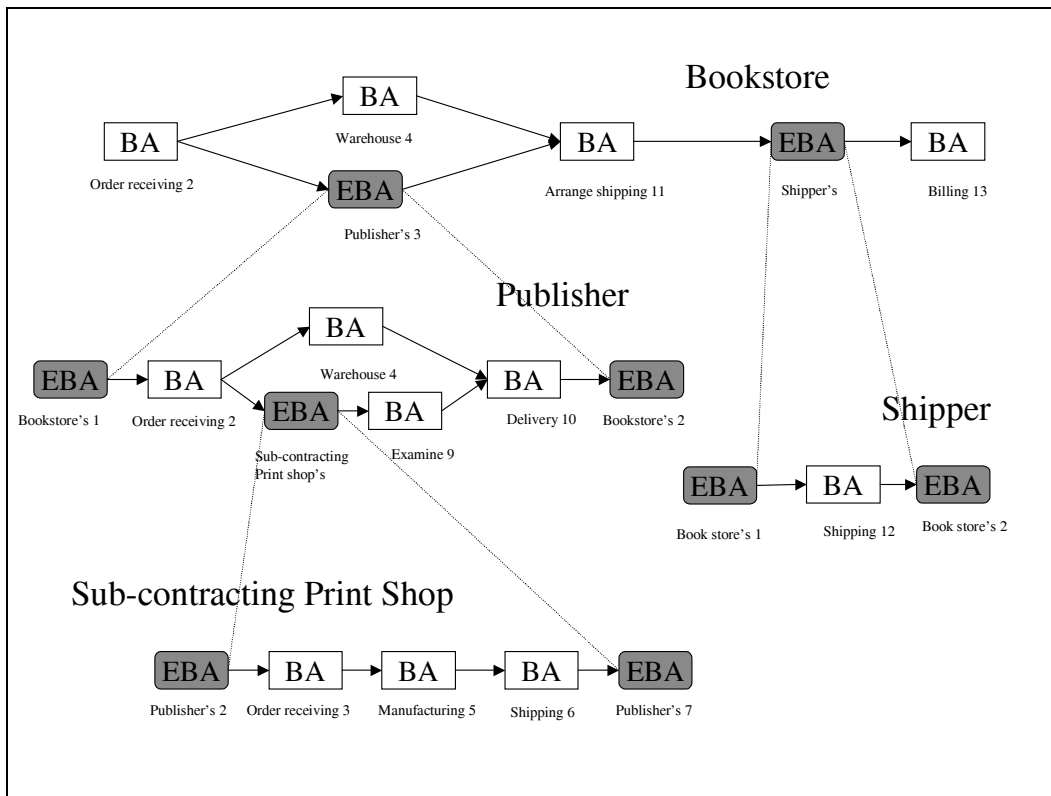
Bookstore

BA

Warehouse 4

BA

Order receiving 2

EBA

Publisher's 3

BA

Arrange shipping 11

EBA

Shipper's

BA

Billing 13

Publisher

EBA

Bookstore's 1

BA

Order receiving 2

BA

Warehouse 4

EBA

Sub-contracting Print shop's

BA

Examine 9

BA

Delivery 10

EBA

Bookstore's 2

Shipper

EBA

Book store's 1

BA

Shipping 12

EBA

Book store's 2

Sub-contracting Print Shop

EBA

Publisher's 2

BA

Order receiving 3

BA

Manufacturing 5

BA

Shipping 6

EBA

Publisher's 7